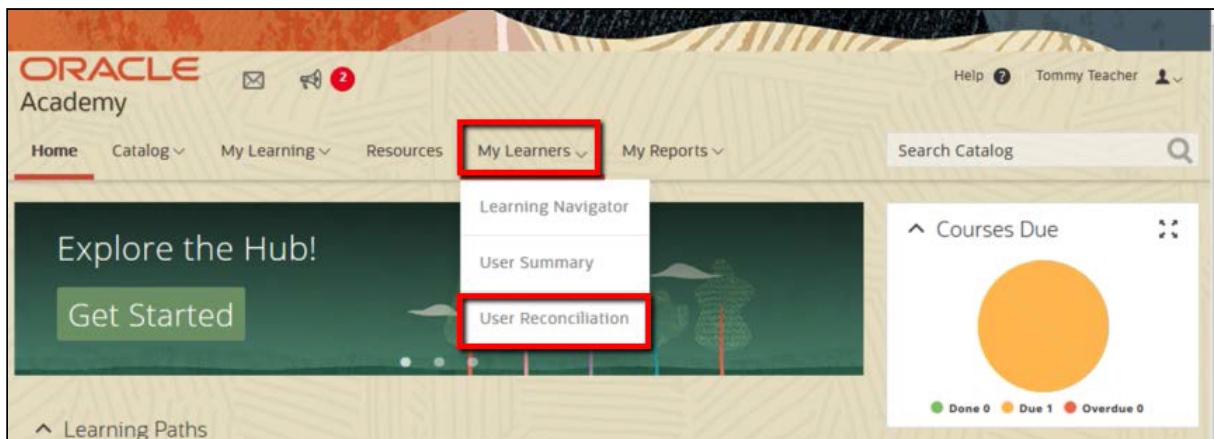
ORACLE
Academy

2

Help Tommy Teacher

Home Catalog My Learning Resources My Learners My Reports

Search Catalog

Learning Navigator

User Summary

User Reconciliation

Explore the Hub!

Get Started

Courses Due

Done 0 Due 1 Overdue 0

Learning Paths